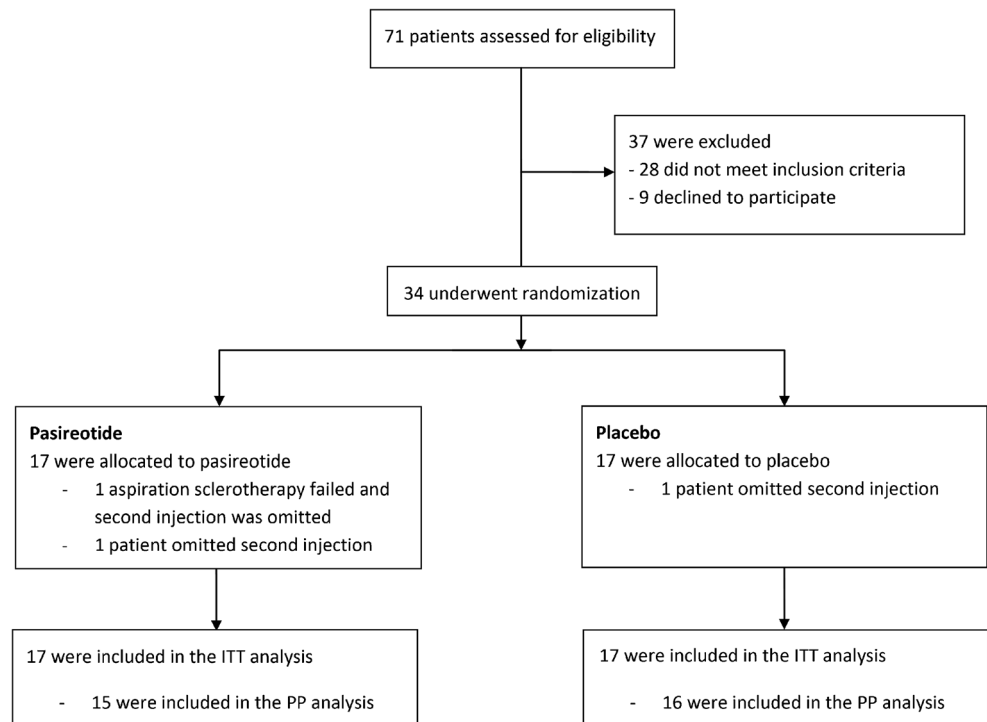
71 patients assessed for eligibility

37 were excluded
- 28 did not meet inclusion criteria
- 9 declined to participate

34 underwent randomization

**Pasireotide**
17 were allocated to pasireotide
- 1 aspiration sclerotherapy failed and second injection was omitted
- 1 patient omitted second injection

**Placebo**
17 were allocated to placebo
- 1 patient omitted second injection

17 were included in the ITT analysis
- 15 were included in the PP analysis

17 were included in the ITT analysis
- 16 were included in the PP analysis